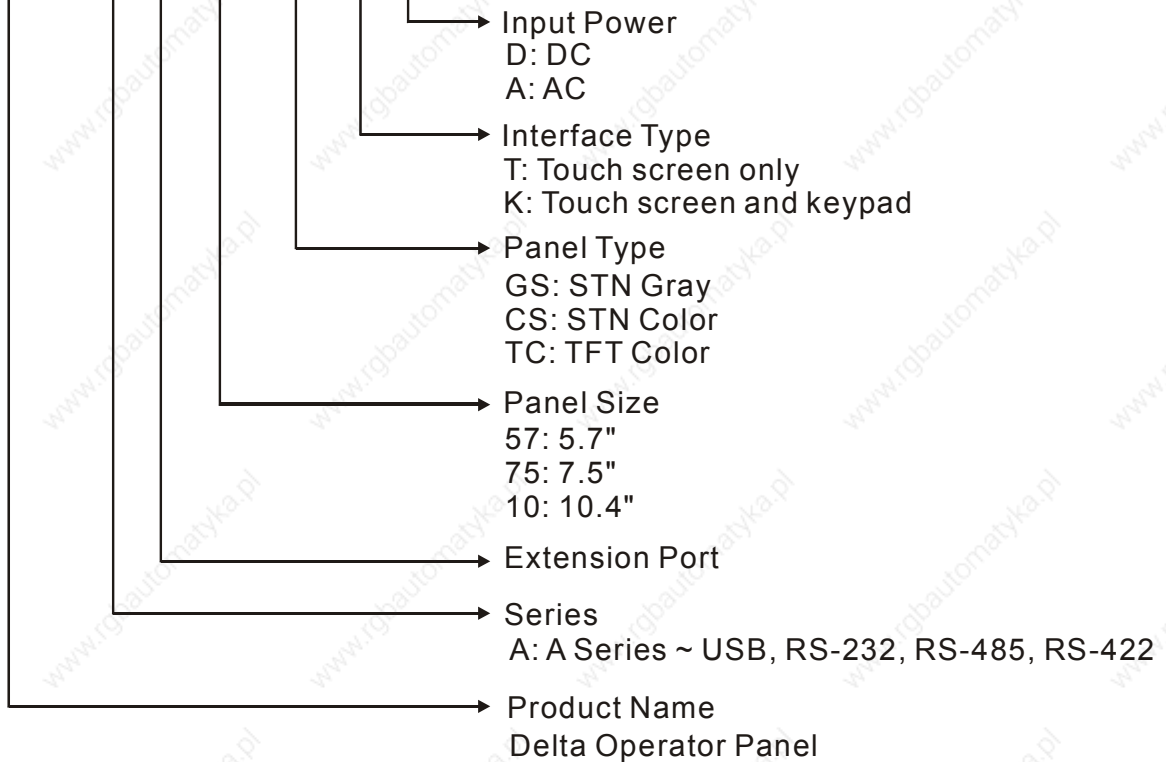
Input Power
D: DC
A: AC

Interface Type
T: Touch screen only
K: Touch screen and keypad

Panel Type
GS: STN Gray
CS: STN Color
TC: TFT Color

Panel Size
57: 5.7"
75: 7.5"
10: 10.4"

Extension Port

Series
A: A Series ~ USB, RS-232, RS-485, RS-422

Product Name
Delta Operator Panel

www.rgbautomatyka.pl